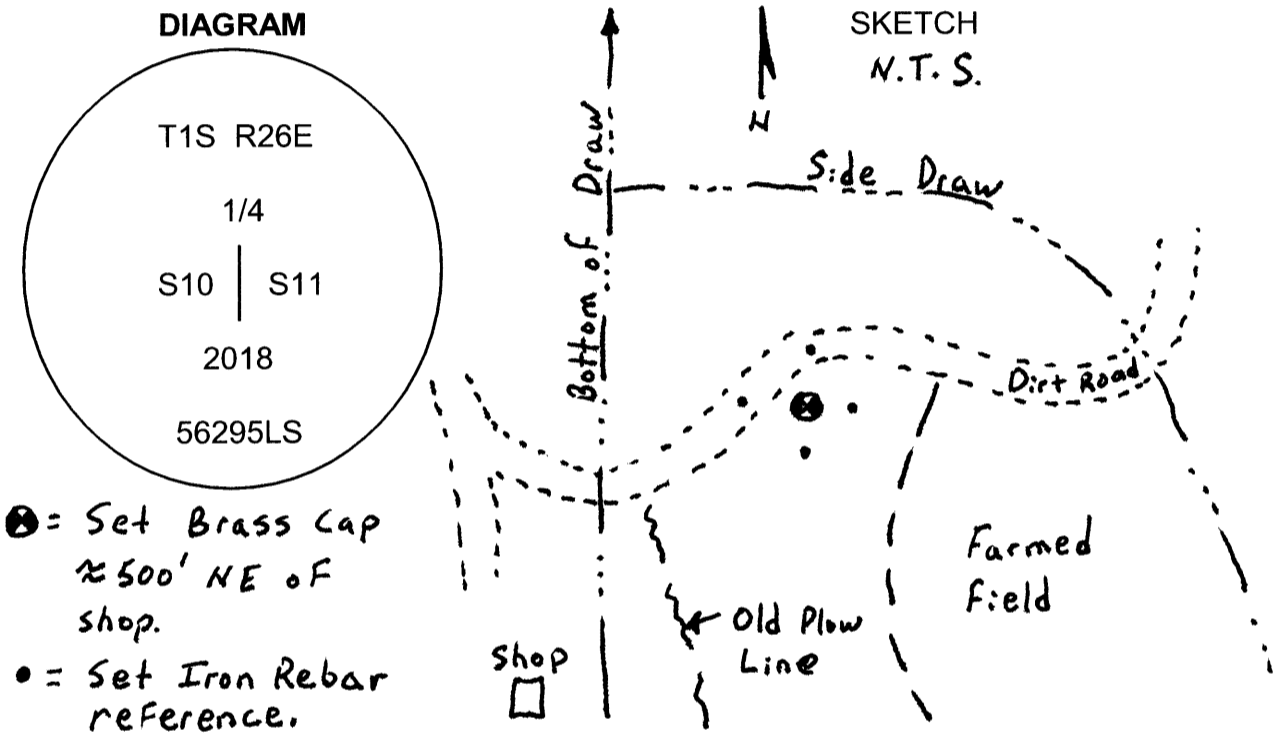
DIAGRAM

T1S R26E

1/4

S10 | S11

2018

56295LS

⊗ = Set Brass Cap ≈ 500' NE of shop.

• = Set Iron Rebar reference.

SKETCH
N.T.S.

N

Side Draw

Bottom of Draw

Dirt Road

Farmed Field

Old Plow Line

Shop